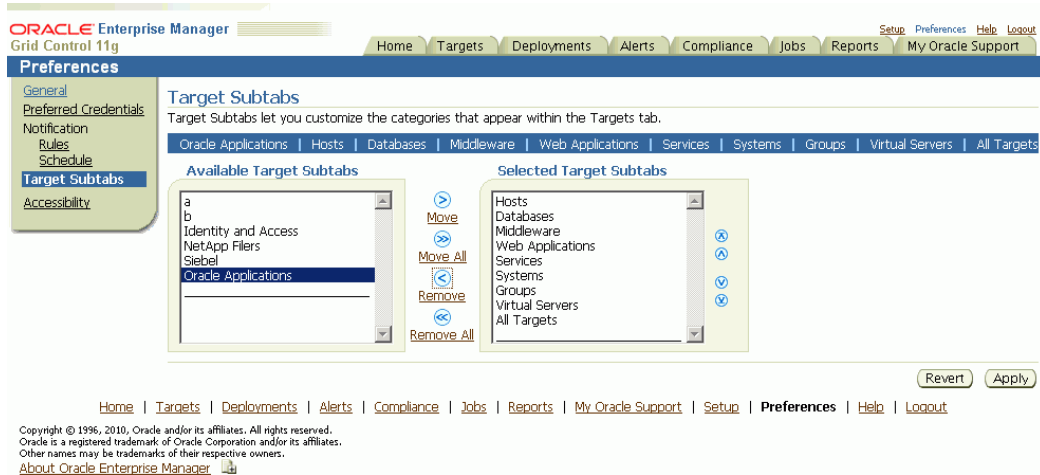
ORACLE Enterprise Manager
Grid Control 11g

Setup Preferences Help Logout

Home | Targets | Deployments | Alerts | Compliance | Jobs | Reports | My Oracle Support

Preferences

General
Preferred Credentials
Notification
Rules
Schedule
Target Subtabs
Accessibility

Target Subtabs

Target Subtabs let you customize the categories that appear within the Targets tab.

Oracle Applications | Hosts | Databases | Middleware | Web Applications | Services | Systems | Groups | Virtual Servers | All Targets

Available Target Subtabs

a
b
Identity and Access
NetApp Filers
Siebel
Oracle Applications

Move
Move All
Remove
Remove All

Selected Target Subtabs

Hosts
Databases
Middleware
Web Applications
Services
Systems
Groups
Virtual Servers
All Targets

Revert Apply

Home | Targets | Deployments | Alerts | Compliance | Jobs | Reports | My Oracle Support | Setup | Preferences | Help | Logout

Copyright © 1996, 2010, Oracle and/or its affiliates. All rights reserved.
Oracle is a registered trademark of Oracle Corporation and/or its affiliates.
Other names may be trademarks of their respective owners.
About Oracle Enterprise Manager